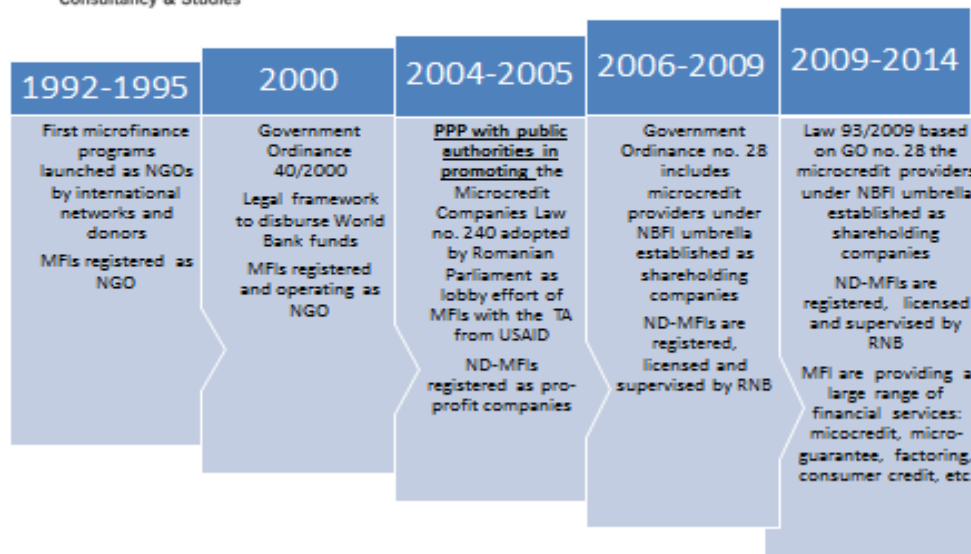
Consultancy & Studies

1992-1995

First microfinance programs launched as NGOs by international networks and donors

MFIs registered as NGO

2000

Government Ordinance 40/2000

Legal framework to disburse World Bank funds

MFIs registered and operating as NGO

2004-2005

PPP with public authorities in promoting the Microcredit Companies Law no. 240 adopted by Romanian Parliament as lobby effort of MFIs with the TA from USAID

ND-MFIs registered as pro-profit companies

2006-2009

Government Ordinance no. 28 includes microcredit providers under NBFI umbrella established as shareholding companies

ND-MFIs are registered, licensed and supervised by RNB

2009-2014

Law 93/2009 based on GO no. 28 the microcredit providers under NBFI umbrella established as shareholding companies

ND-MFIs are registered, licensed and supervised by RNB

MFI are providing a large range of financial services: micocredit, micro-guarantee, factoring, consumer credit, etc